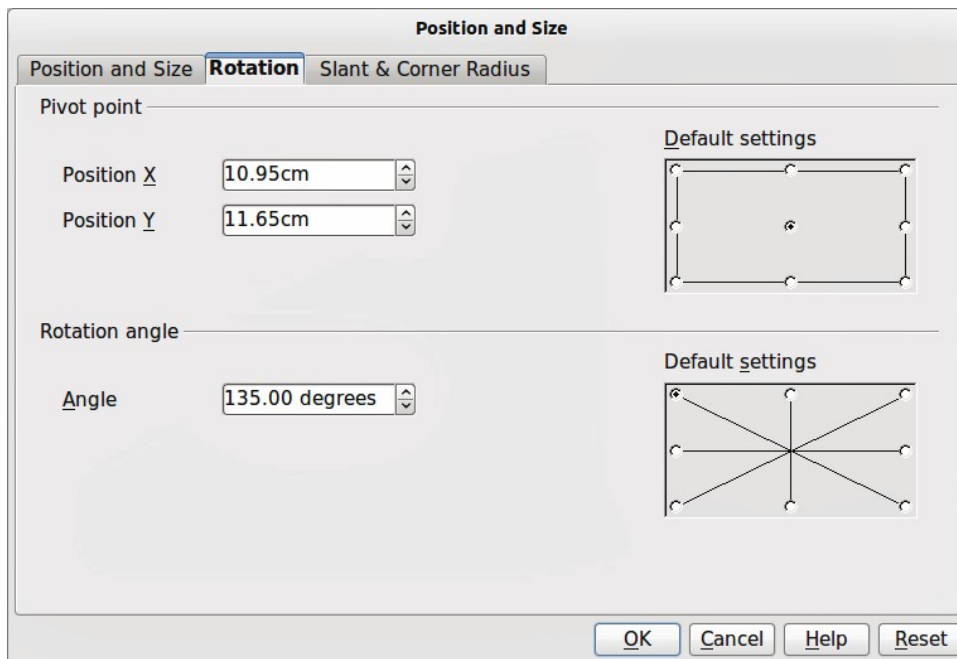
Position and Size

Position and Size | Rotation | Slant & Corner Radius

Pivot point

Position X 10.95cm

Position Y 11.65cm

Default settings

Rotation angle

Angle 135.00 degrees

Default settings

OK Cancel Help Reset